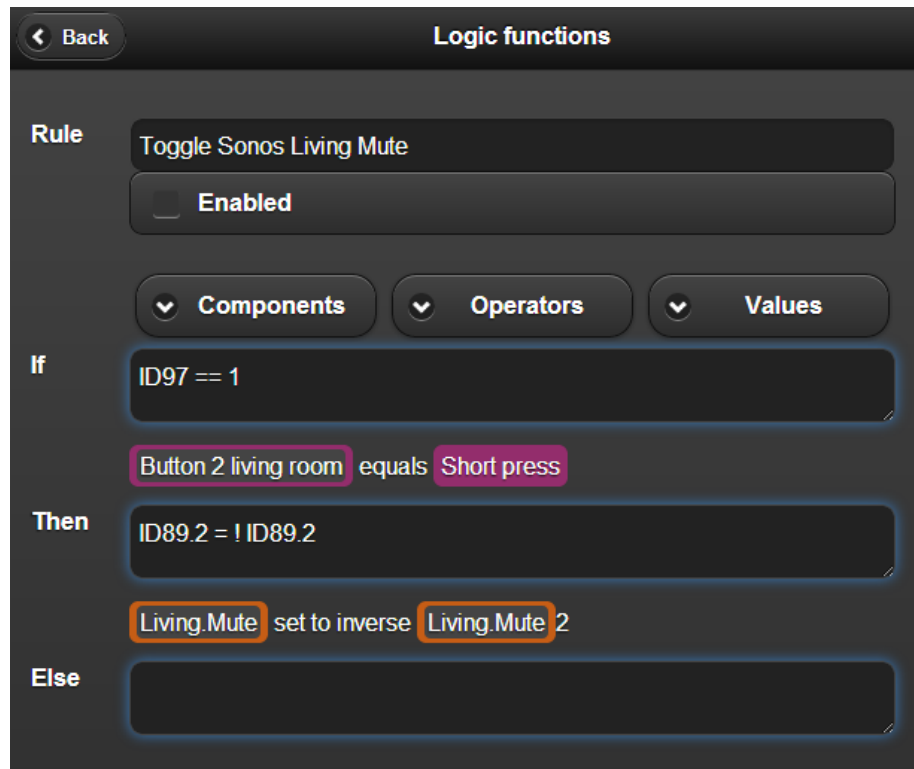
Back

Logic functions

Rule

Toggle Sonos Living Mute

Enabled

Components

Operators

Values

If

ID97 == 1

Button 2 living room equals Short press

Then

ID89.2 = ! ID89.2

Living.Mute set to inverse Living.Mute 2

Else